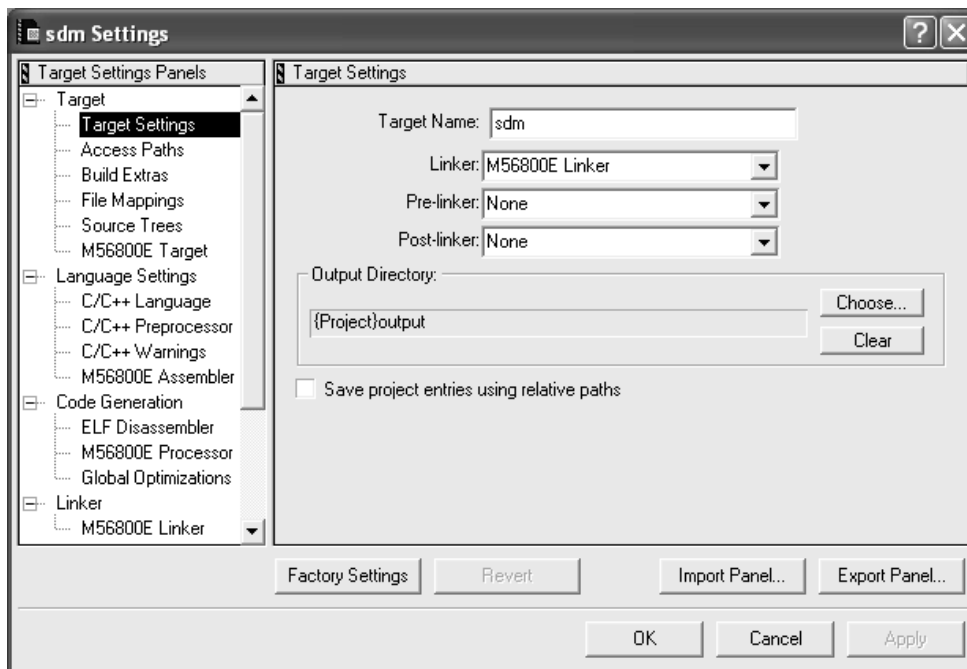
sdm Settings

Target Settings Panels
Target
Target Settings
Access Paths
Build Extras
File Mappings
Source Trees
M56800E Target
Language Settings
C/C++ Language
C/C++ Preprocessor
C/C++ Warnings
M56800E Assembler
Code Generation
ELF Disassembler
M56800E Processor
Global Optimizations
Linker
M56800E Linker

Target Settings

Target Name: sdm
Linker: M56800E Linker
Pre-linker: None
Post-linker: None
Output Directory:
{Project}output
Choose...
Clear
Save project entries using relative paths

Factory Settings
Revert
Import Panel...
Export Panel...

OK
Cancel
Apply